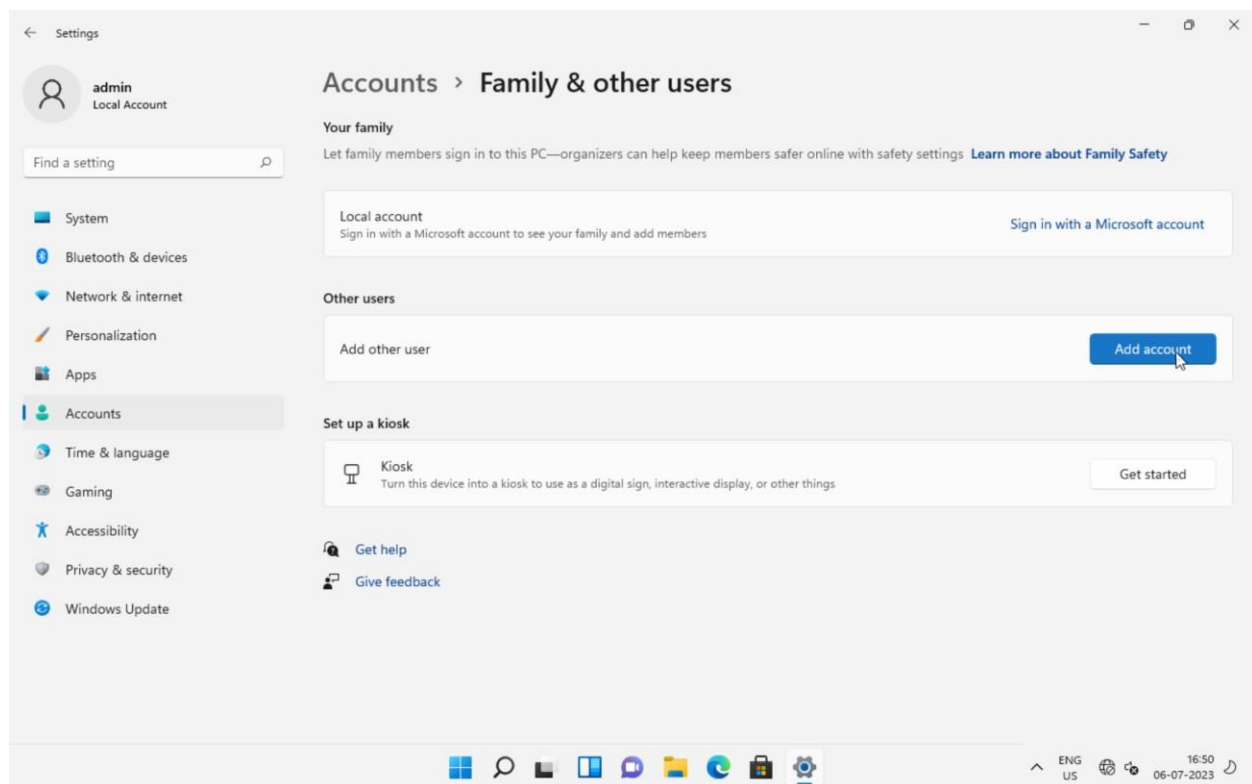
Settings

admin
Local Account

Find a setting

System
Bluetooth & devices
Network & internet
Personalization
Apps
Accounts
Time & language
Gaming
Accessibility
Privacy & security
Windows Update

Accounts › Family & other users

Your family
Let family members sign in to this PC—organizers can help keep members safer online with safety settings Learn more about Family Safety

Local account
Sign in with a Microsoft account to see your family and add members
Sign in with a Microsoft account

Other users
Add other user
Add account

Set up a kiosk
Kiosk
Turn this device into a kiosk to use as a digital sign, interactive display, or other things
Get started

Get help
Give feedback

ENG
US
16:50
06-07-2023